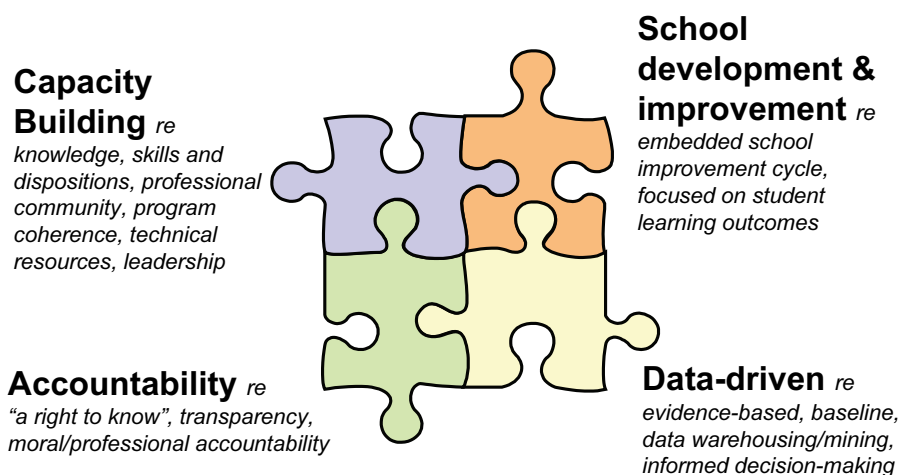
School development & improvement *re* embedded school improvement cycle, focused on student learning outcomes

Capacity Building *re* knowledge, skills and dispositions, professional community, program coherence, technical resources, leadership

Accountability *re* "a right to know", transparency, moral/professional accountability

Data-driven *re* evidence-based, baseline, data warehousing/mining, informed decision-making